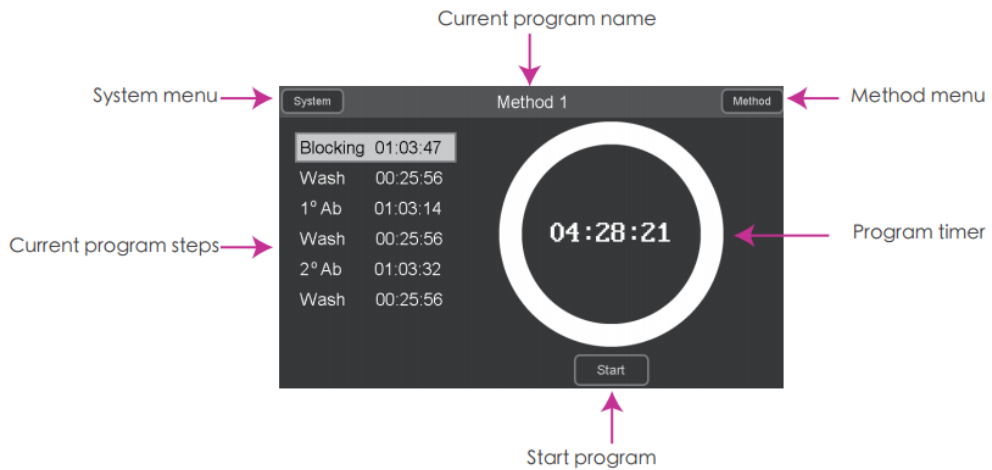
Current program name

System menu

System

Method 1

Method

Method menu

Blocking 01:03:47

Wash 00:25:56

1° Ab 01:03:14

Wash 00:25:56

2° Ab 01:03:32

Wash 00:25:56

Current program steps

04:28:21

Program timer

Start

Start program